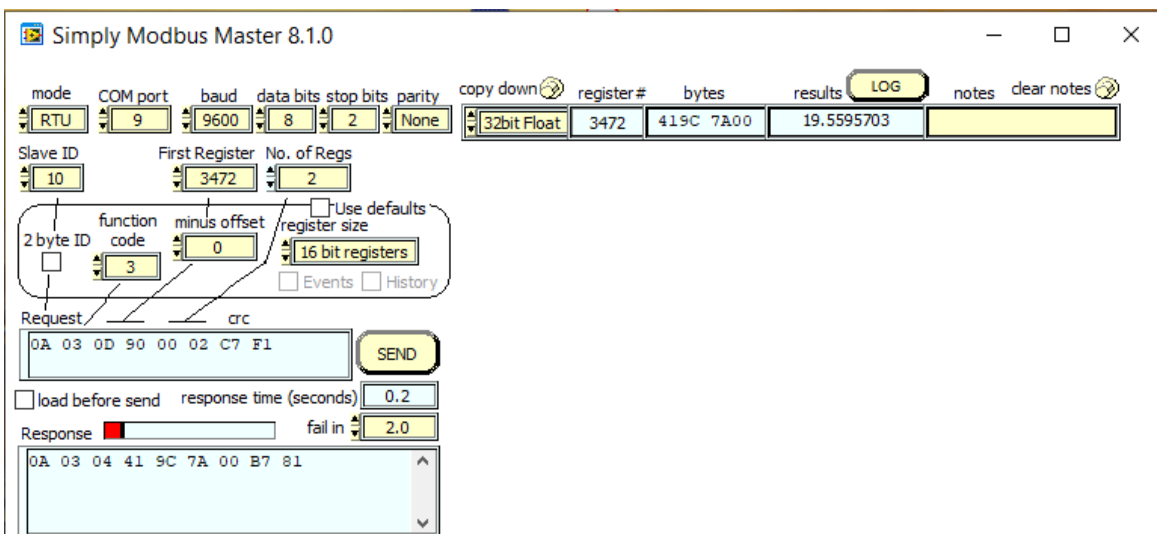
Simply Modbus Master 8.1.0

mode RTU
COM port 9
baud 9600
data bits 8
stop bits 2
parity None

copy down
register#
bytes
results LOG
notes
clear notes

| 32bit Float | 3472 | 419C 7A00 | 19.5595703 | |

Slave ID 10
First Register 3472
No. of Regs 2

Use defaults
function code 3
minus offset 0
2 byte ID
register size 16 bit registers
Events History

Request
crc
0A 03 0D 90 00 02 C7 F1
SEND

load before send
response time (seconds) 0.2
fail in 2.0
Response
0A 03 04 41 9C 7A 00 B7 81